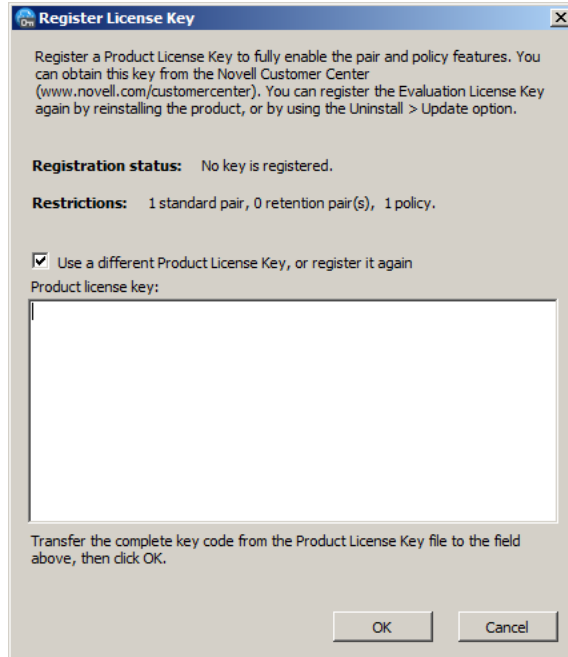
Register License Key

Register a Product License Key to fully enable the pair and policy features. You can obtain this key from the Novell Customer Center (www.novell.com/customercenter). You can register the Evaluation License Key again by reinstalling the product, or by using the Uninstall > Update option.

**Registration status:** No key is registered.

**Restrictions:** 1 standard pair, 0 retention pair(s), 1 policy.

Use a different Product License Key, or register it again

Product license key:

Transfer the complete key code from the Product License Key file to the field above, then click OK.

OK Cancel